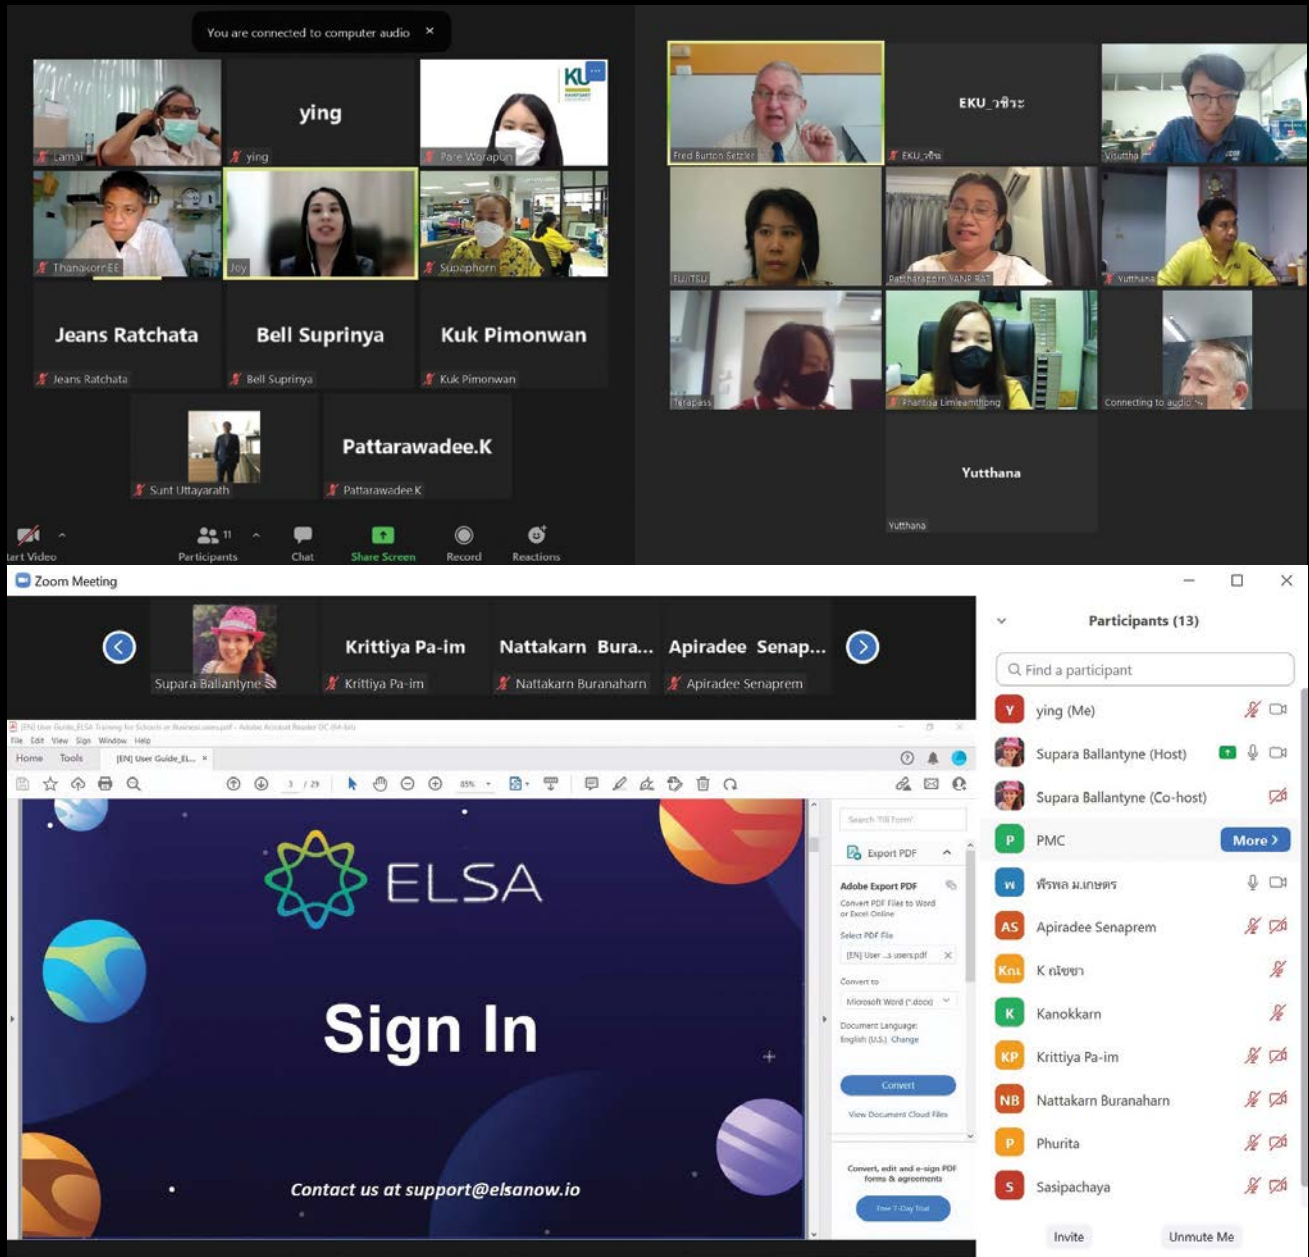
You are connected to computer audio ×

Lamai

ying
ying

Pare Worapun

Thanakorn EE

Joy

Supaphorn

Jeans Ratchata
Jeans Ratchata

Bell Suprinya
Bell Suprinya

Kuk Pimonwan
Kuk Pimonwan

Sunt Uttayarath

Pattarawadee.K
Pattarawadee.K

tart Video

Participants 11

Chat

Share Screen

Record

Reactions

Fred Burton Setzler

EKU_วชิระ
EKU_วชิระ

Visuttha

FUJITSU

Patharaporn VANPRAT

Yutthana

Tetapass

Phantisa Limleamthong

Connecting to audio

Yutthana
Yutthana

Zoom Meeting

Supara Ballantyne

Krittiya Pa-im
Krittiya Pa-im

Nattakarn Bura...
Nattakarn Buranaharn

Apiradee Senap...
Apiradee Senaprem

[EN] User Guide_ELSA Training for Schools or Business users.pdf - Adobe Acrobat Reader DC (64-bit)

File Edit View Sign Window Help

Home Tools [EN] User Guide_EL... ×

3 / 29

ELSA

Sign In

Contact us at support@elsanow.io

Search 'Fill Form'

Export PDF

Adobe Export PDF

Convert PDF Files to Word or Excel Online

Select PDF File

[EN] User ...s users.pdf

Convert to

Microsoft Word (*.docx)

Document Language: English (U.S.) Change

Convert

View Document Cloud Files

Convert, edit and e-sign PDF forms & agreements

Free 7-Day Trial

Participants (13)

Find a participant

ying (Me)

Supara Ballantyne (Host)

Supara Ballantyne (Co-host)

PMC

More >

พีรพล ม.เกษตร

Apiradee Senaprem

K กัญชา

Kanokkarn

Krittiya Pa-im

Nattakarn Buranaharn

Phurita

Sasipachaya

Invite

Unmute Me